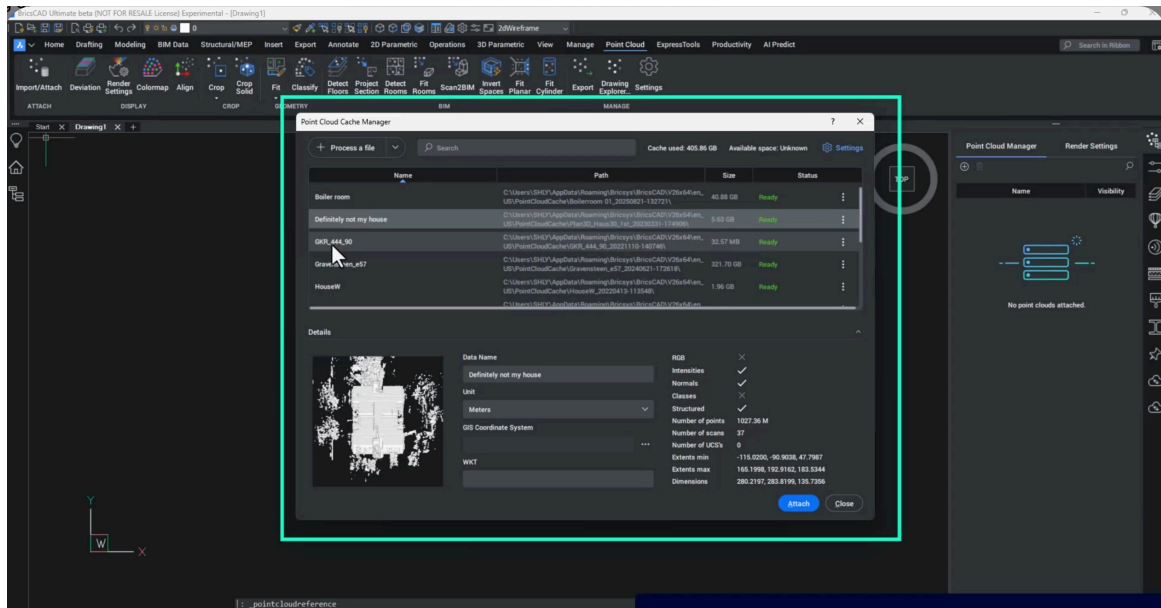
BricsCAD Ultimate beta (NOT FOR RESALE License) Experimental - [Drawing1]

0

2dWireframe

Home Drafting Modeling BIM Data Structural/MEP Insert Export Annotate 2D Parametric Operations 3D Parametric View Manage Point Cloud ExpressTools Productivity AI Predict

Search in Ribbon

Import/Attach Deviation Render Settings Colormap Align Crop Crop Solid Fit Classify Detect Floors Project Section Detect Rooms Fit Rooms Scan2BIM Invert Spaces Fit Planar Fit Cylinder Export Drawing Explorer Settings

ATTACH DISPLAY CROP GEOMETRY BIM MANAGE

Start Drawing1 +

Point Cloud Cache Manager

? ×

+ Process a file

Search

Cache used: 405.86 GB Available space: Unknown Settings

| Name | Path | Size | Status |
|---|---|---|---|
| Boiler room | C:\Users\SHLY\AppData\Roaming\Bricsys\BricsCAD\V26x64\en_US\PointCloudCache\Boilerroom 01_20250821-132721\ | 40.88 GB | Ready |
| Definitely not my house | C:\Users\SHLY\AppData\Roaming\Bricsys\BricsCAD\V26x64\en_US\PointCloudCache\Plan3D_Haus30_1st_20230331-174909\ | 5.63 GB | Ready |
| GKR_444_90 | C:\Users\SHLY\AppData\Roaming\Bricsys\BricsCAD\V26x64\en_US\PointCloudCache\GKR_444_90_20221110-140746\ | 32.57 MB | Ready |
| Grave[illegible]ten_e57 | C:\Users\SHLY\AppData\Roaming\Bricsys\BricsCAD\V26x64\en_US\PointCloudCache\Gravensteen_e57_20240621-172618\ | 321.70 GB | Ready |
| HouseW | C:\Users\SHLY\AppData\Roaming\Bricsys\BricsCAD\V26x64\en_US\PointCloudCache\HouseW_20220413-113548\ | 1.96 GB | Ready |

Details

Data Name
Definitely not my house
Unit
Meters
GIS Coordinate System
WKT

| | |
|---|---|
| RGB | × |
| Intensities | ✓ |
| Normals | ✓ |
| Classes | × |
| Structured | ✓ |
| Number of points | 1027.36 M |
| Number of scans | 37 |
| Number of UCS's | 0 |
| Extents min | -115.0200, -90.9038, 47.7987 |
| Extents max | 165.1998, 192.9162, 183.5344 |
| Dimensions | 280.2197, 283.8199, 135.7356 |

Attach Close

TOP

Point Cloud Manager Render Settings

Name Visibility

No point clouds attached.

Y
W
X

: _pointcloudreference